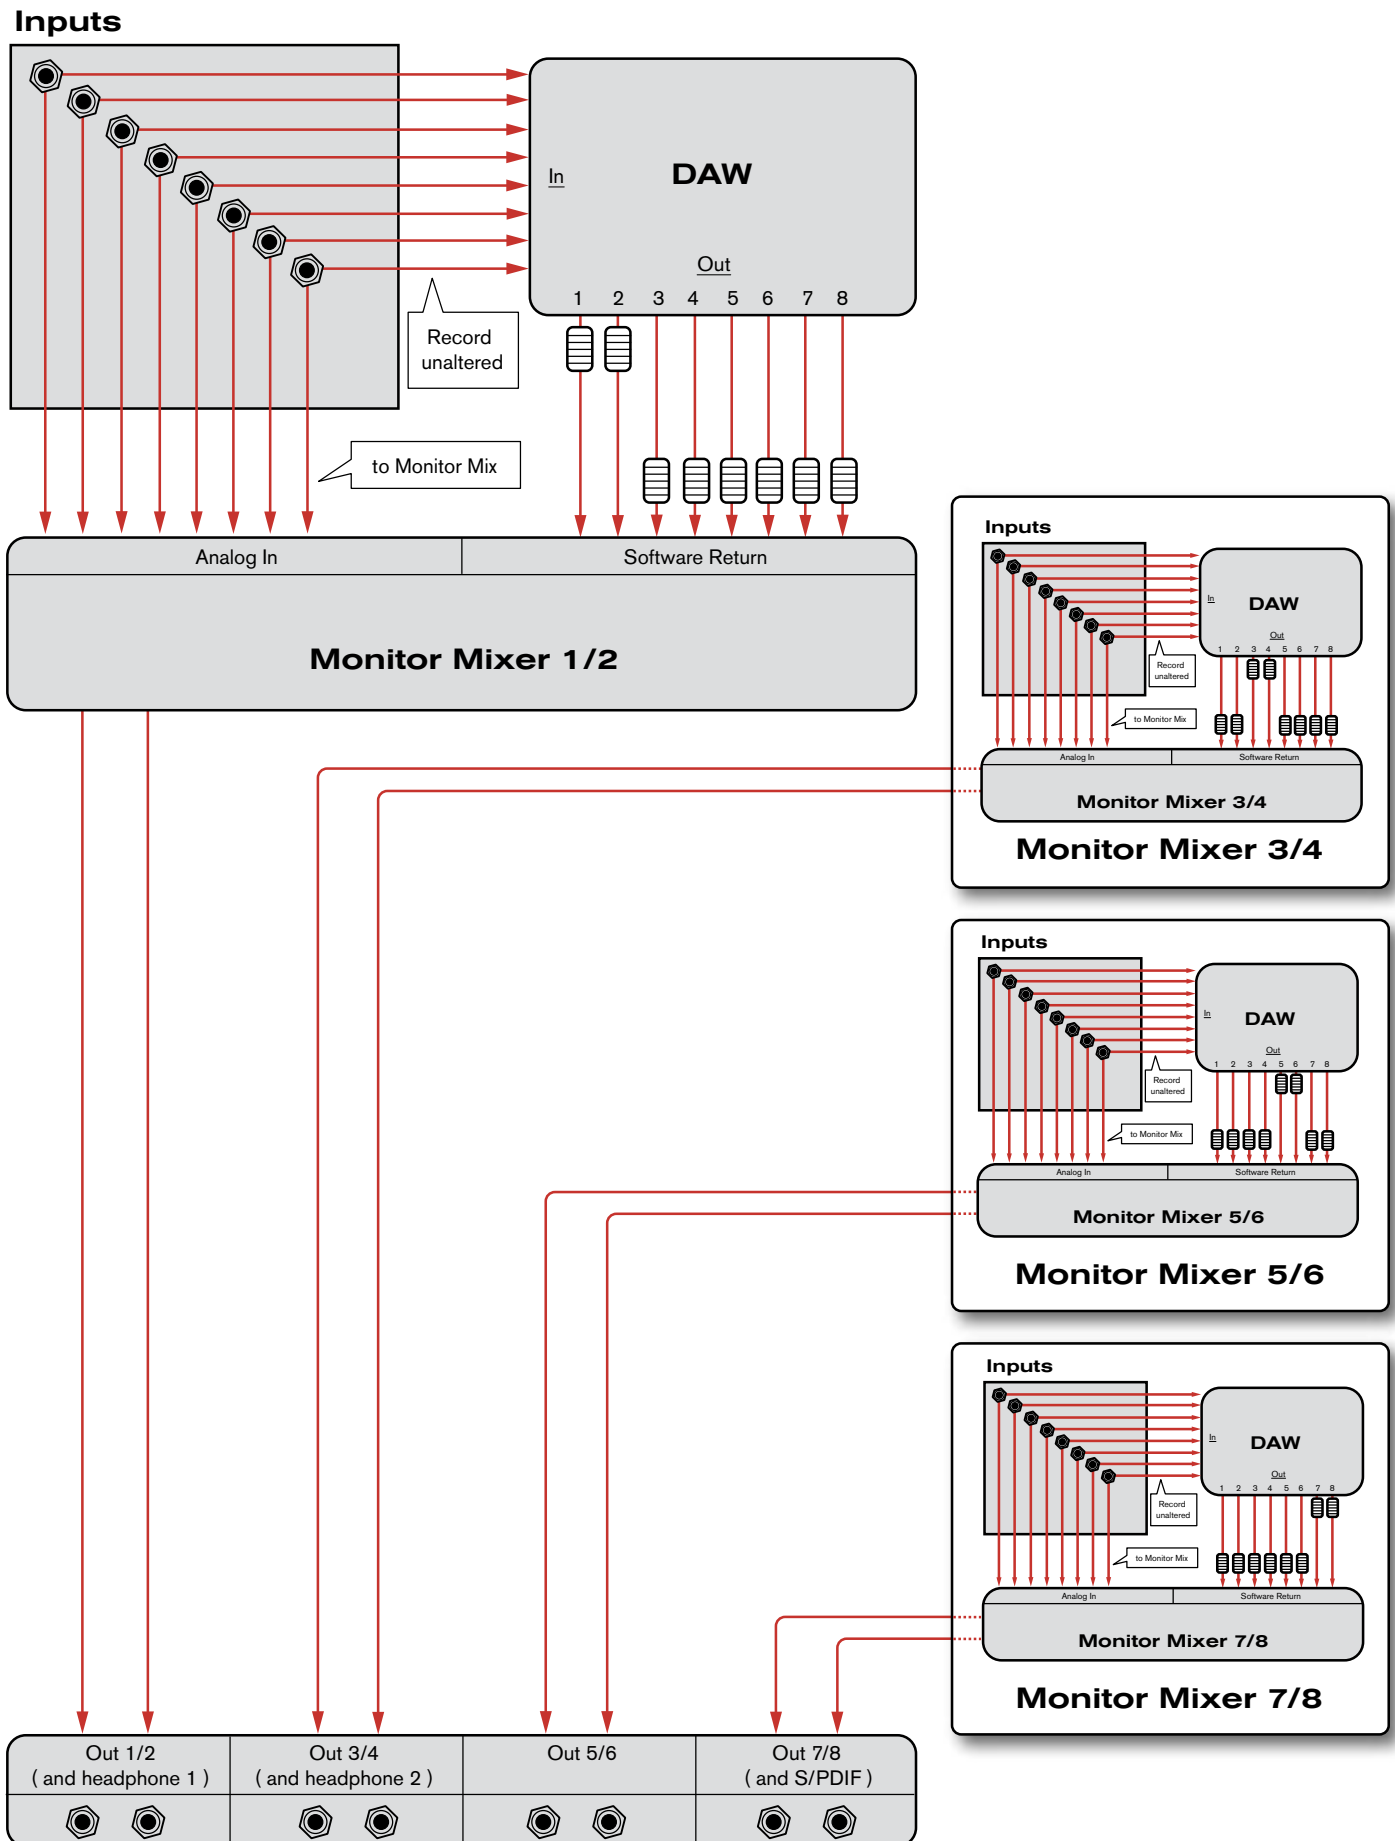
Inputs

DAW

In

Out

1 2 3 4 5 6 7 8

Record unaltered

to Monitor Mix

Analog In

Software Return

Monitor Mixer 1/2

Inputs

DAW

In

Out

1 2 3 4 5 6 7 8

Record unaltered

to Monitor Mix

Analog In

Software Return

Monitor Mixer 3/4

Monitor Mixer 3/4

Inputs

DAW

In

Out

1 2 3 4 5 6 7 8

Record unaltered

to Monitor Mix

Analog In

Software Return

Monitor Mixer 5/6

Monitor Mixer 5/6

Inputs

DAW

In

Out

1 2 3 4 5 6 7 8

Record unaltered

to Monitor Mix

Analog In

Software Return

Monitor Mixer 7/8

Monitor Mixer 7/8

| Out 1/2 ( and headphone 1 ) | Out 3/4 ( and headphone 2 ) | Out 5/6 | Out 7/8 ( and S/PDIF ) |
|---|---|---|---|